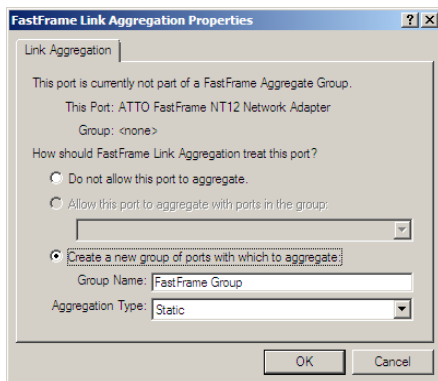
FastFrame Link Aggregation Properties

?

X

Link Aggregation

This port is currently not part of a FastFrame Aggregate Group.

This Port: ATTO FastFrame NT12 Network Adapter

Group: <none>

How should FastFrame Link Aggregation treat this port?

Do not allow this port to aggregate.

Allow this port to aggregate with ports in the group:

Create a new group of ports with which to aggregate:

Group Name: FastFrame Group

Aggregation Type: Static

OK

Cancel